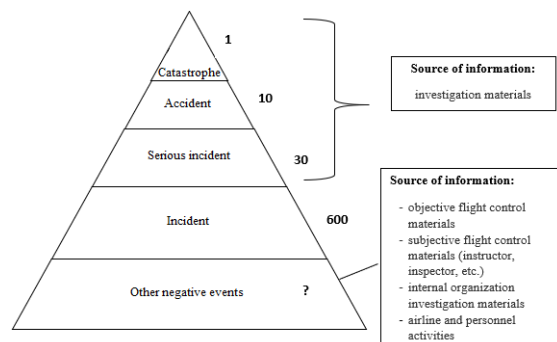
1

Catastrophe

Accident

10

Serious incident

30

Incident

600

Other negative events

?

Source of information:

investigation materials

Source of information:

- objective flight control materials
- subjective flight control materials (instructor, inspector, etc.)
- internal organization investigation materials
- airline and personnel activities